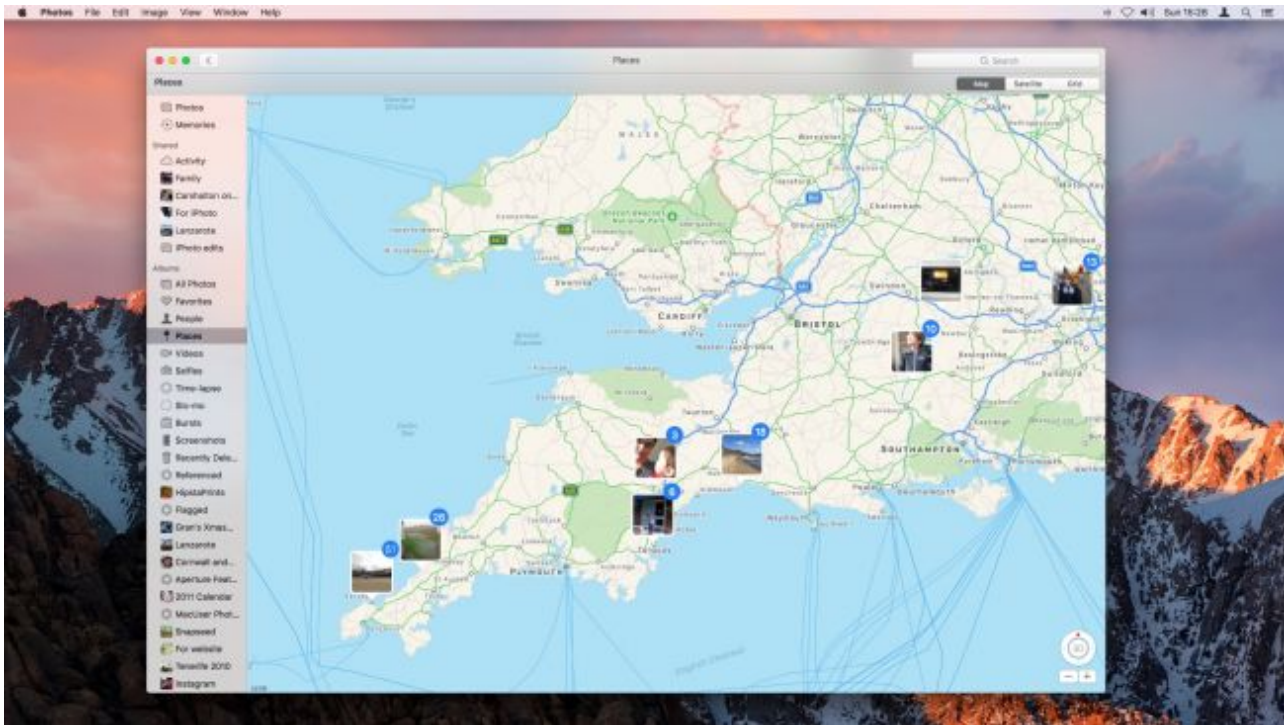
Photos File Edit Image View Window Help

Sun 18:28

Places

Search

Places

Map Satellite Grid

Photos
Memories
Shared
Activity
Family
Carshalton on...
For iPhoto
Lanzarote
iPhoto edits
Albums
All Photos
Favorites
People
Places
Videos
Selfies
Time-lapse
Slo-mo
Bursts
Screenshots
Recently Dele...
Referenced
HipstaPrints
Flagged
Gran's Xmas...
Lanzarote
Cornwall and...
Aperture Feat...
2011 Calendar
MacUser Phot...
Snapseed
For website
Tenerife 2010
Instagram

WALES
CARDIFF
BRISTOL
Swansea
Cheltenham
SOUTHAMPTON
PLYMOUTH

13
10
9
18
8
28
51

3D